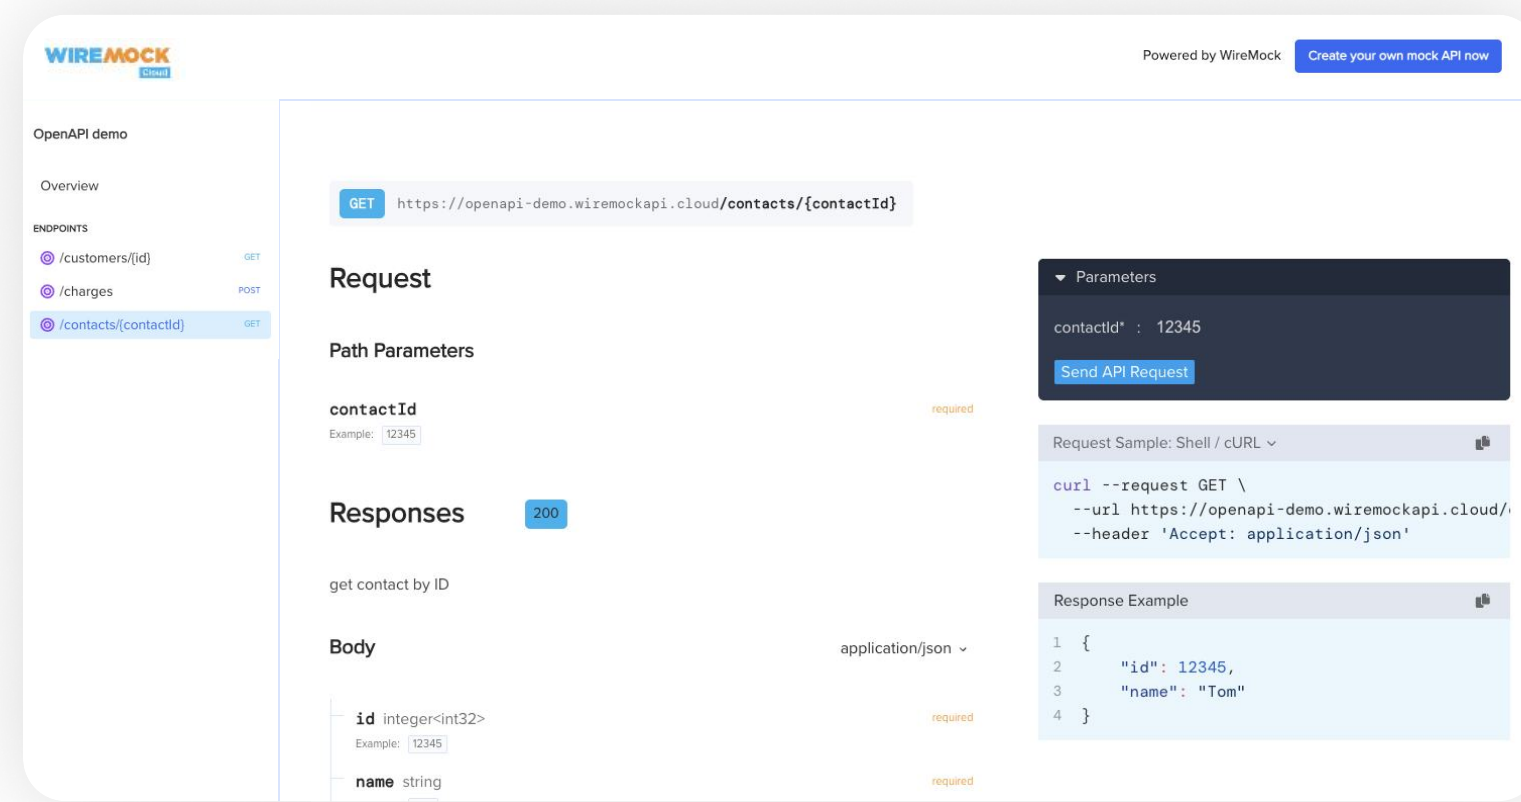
WIREMOCK Cloud

Powered by WireMock

Create your own mock API now

OpenAPI demo

Overview

ENDPOINTS

/customers/{id} GET

/charges POST

/contacts/{contactId} GET

GET https://openapi-demo.wiremockapi.cloud/contacts/{contactId}

Request

Path Parameters

contactId required

Example: 12345

Responses 200

get contact by ID

Body application/json

id integer<int32> required

Example: 12345

name string required

Parameters

contactId* : 12345

Send API Request

Request Sample: Shell / cURL

curl --request GET \
  --url https://openapi-demo.wiremockapi.cloud/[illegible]
  --header 'Accept: application/json'

Response Example

1 {
2     "id": 12345,
3     "name": "Tom"
4 }